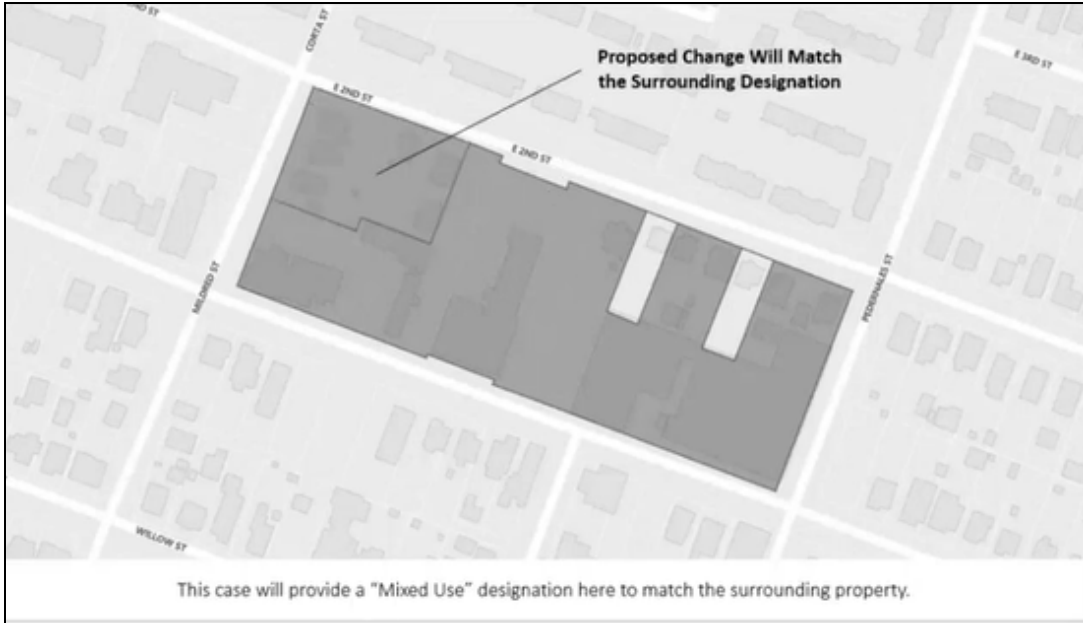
ND ST

CORTA ST

E 3RD ST

Proposed Change Will Match the Surrounding Designation

E 2ND ST

E 2ND ST

MILDRED ST

PEDERNALES ST

WILLOW ST

This case will provide a "Mixed Use" designation here to match the surrounding property.